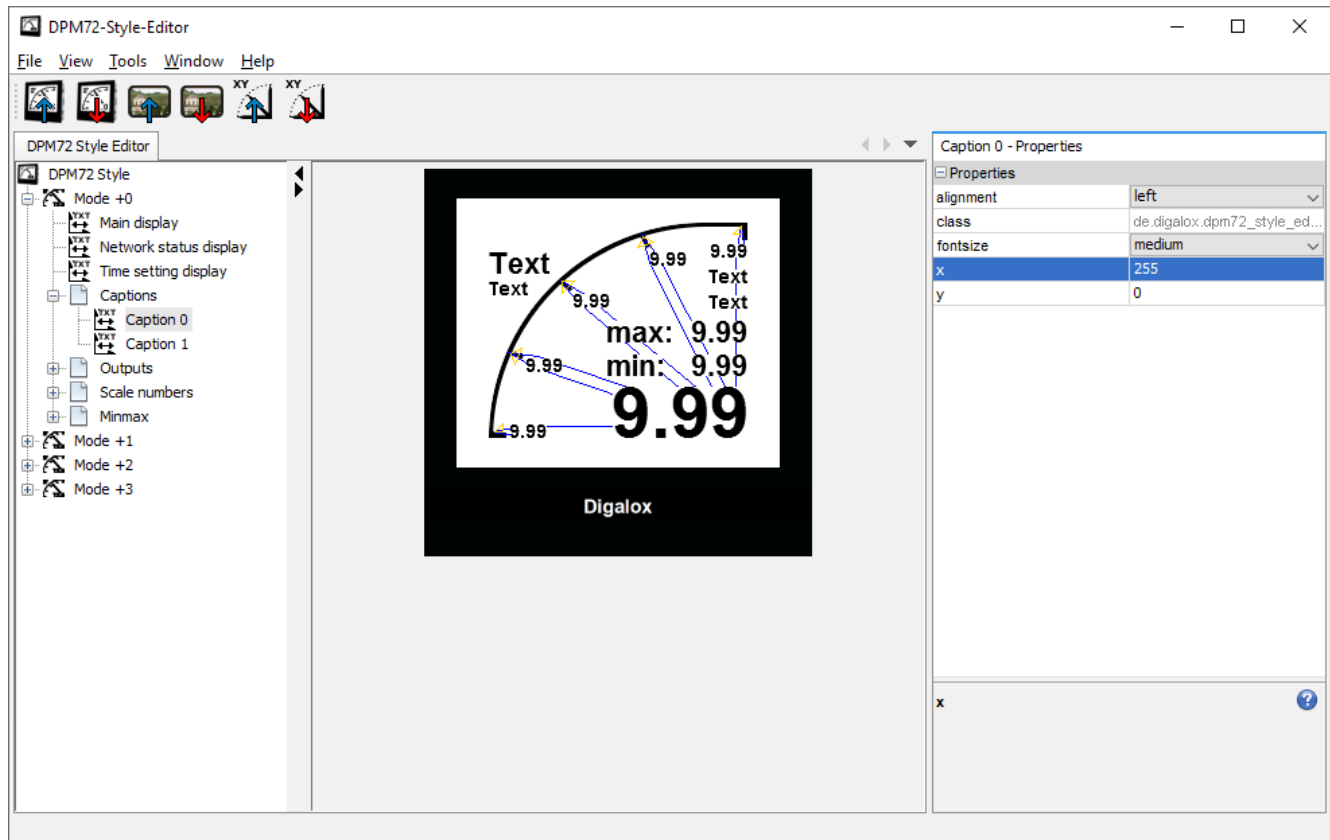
DPM72-Style-Editor

File View Tools Window Help

XY XY

DPM72 Style Editor

DPM72 Style
Mode +0
Main display
Network status display
Time setting display
Captions
Caption 0
Caption 1
Outputs
Scale numbers
Minmax
Mode +1
Mode +2
Mode +3

Text
Text
9.99
9.99
9.99
Text
Text
max: 9.99
min: 9.99
9.99
9.99
9.99

Digalox

Caption 0 - Properties

Properties

| | |
|---|---|
| alignment | left |
| class | de.digalox.dpm72_style_ed... |
| fontsize | medium |
| x | 255 |
| y | 0 |

x